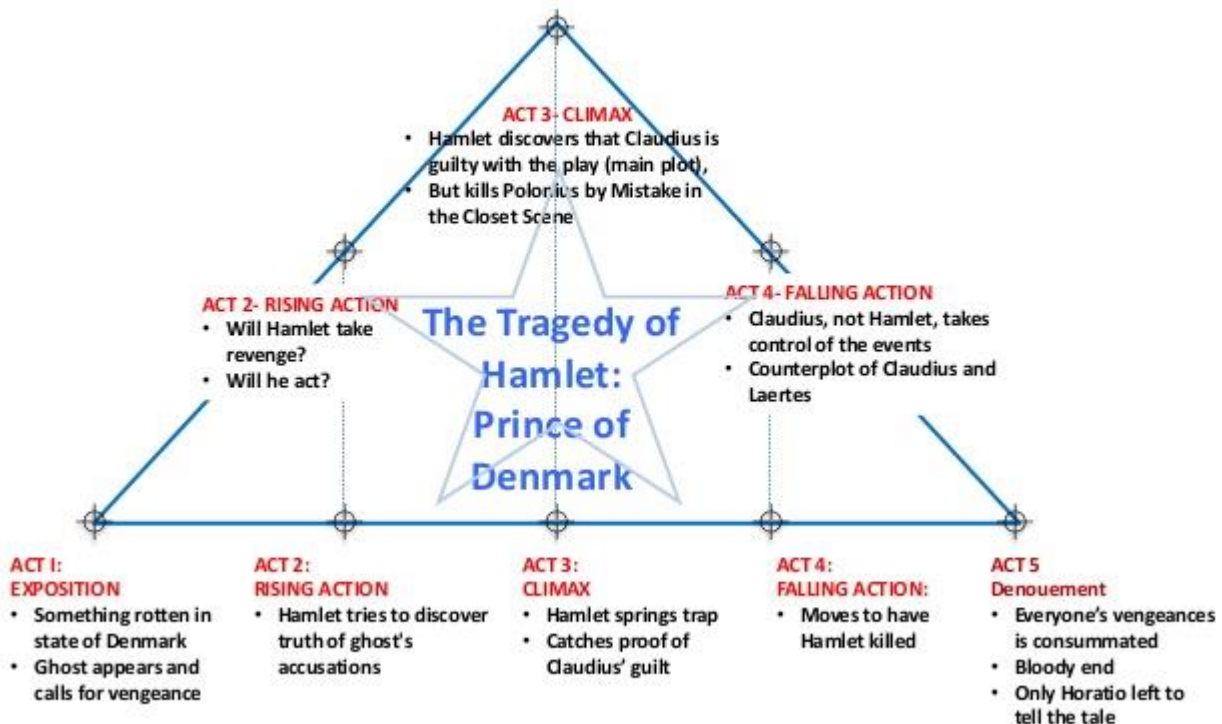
ACT 3- CLIMAX
• Hamlet discovers that Claudius is guilty with the play (main plot),
• But kills Polonius by Mistake in the Closet Scene

ACT 2- RISING ACTION
• Will Hamlet take revenge?
• Will he act?

The Tragedy of Hamlet: Prince of Denmark

ACT 4- FALLING ACTION
• Claudius, not Hamlet, takes control of the events
• Counterplot of Claudius and Laertes

ACT I: EXPOSITION
• Something rotten in state of Denmark
• Ghost appears and calls for vengeance

ACT 2: RISING ACTION
• Hamlet tries to discover truth of ghost's accusations

ACT 3: CLIMAX
• Hamlet springs trap
• Catches proof of Claudius' guilt

ACT 4: FALLING ACTION:
• Moves to have Hamlet killed

ACT 5 Denouement
• Everyone's vengeances is consummated
• Bloody end
• Only Horatio left to tell the tale